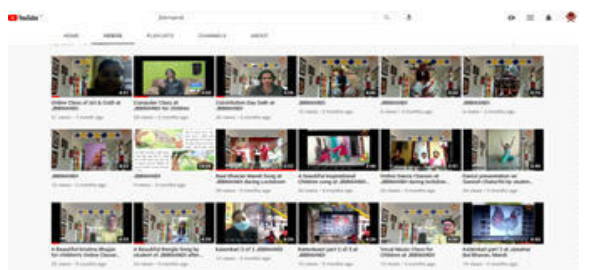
YouTube

HOME VIDEOS PLAYLISTS CHANNELS ABOUT

Online Class of Art & Craft at JBBSVKD
Computer Class at JBBSVKD for Children
Constitution Day Celb at JBBSVKD
JBBSVKD
JBBSVKD
JBBSVKD

JBBSVKD
JBBSVKD
Raat Bhavan Wandi Song at JBBSVKD during Lockdown
A Beautiful Inspirational Children song at JBBSVKD
Online Dance Classes at JBBSVKD during lockdow...
Dance presentation on Ganesh Chaturthi by studen...

A Beautiful Krishna Bhajan for children's Online Classe...
A Beautiful Bangla Song by student of JBBSVKD after...
Kalamkari 3 of 3 JBBSVKD
Kalamkari part 2 of 3 at JBBSVKD
Vocal Music Class for Children at JBBSVKD
Kalamkari part 1 at Janaki Bal Bhavan, Mandi